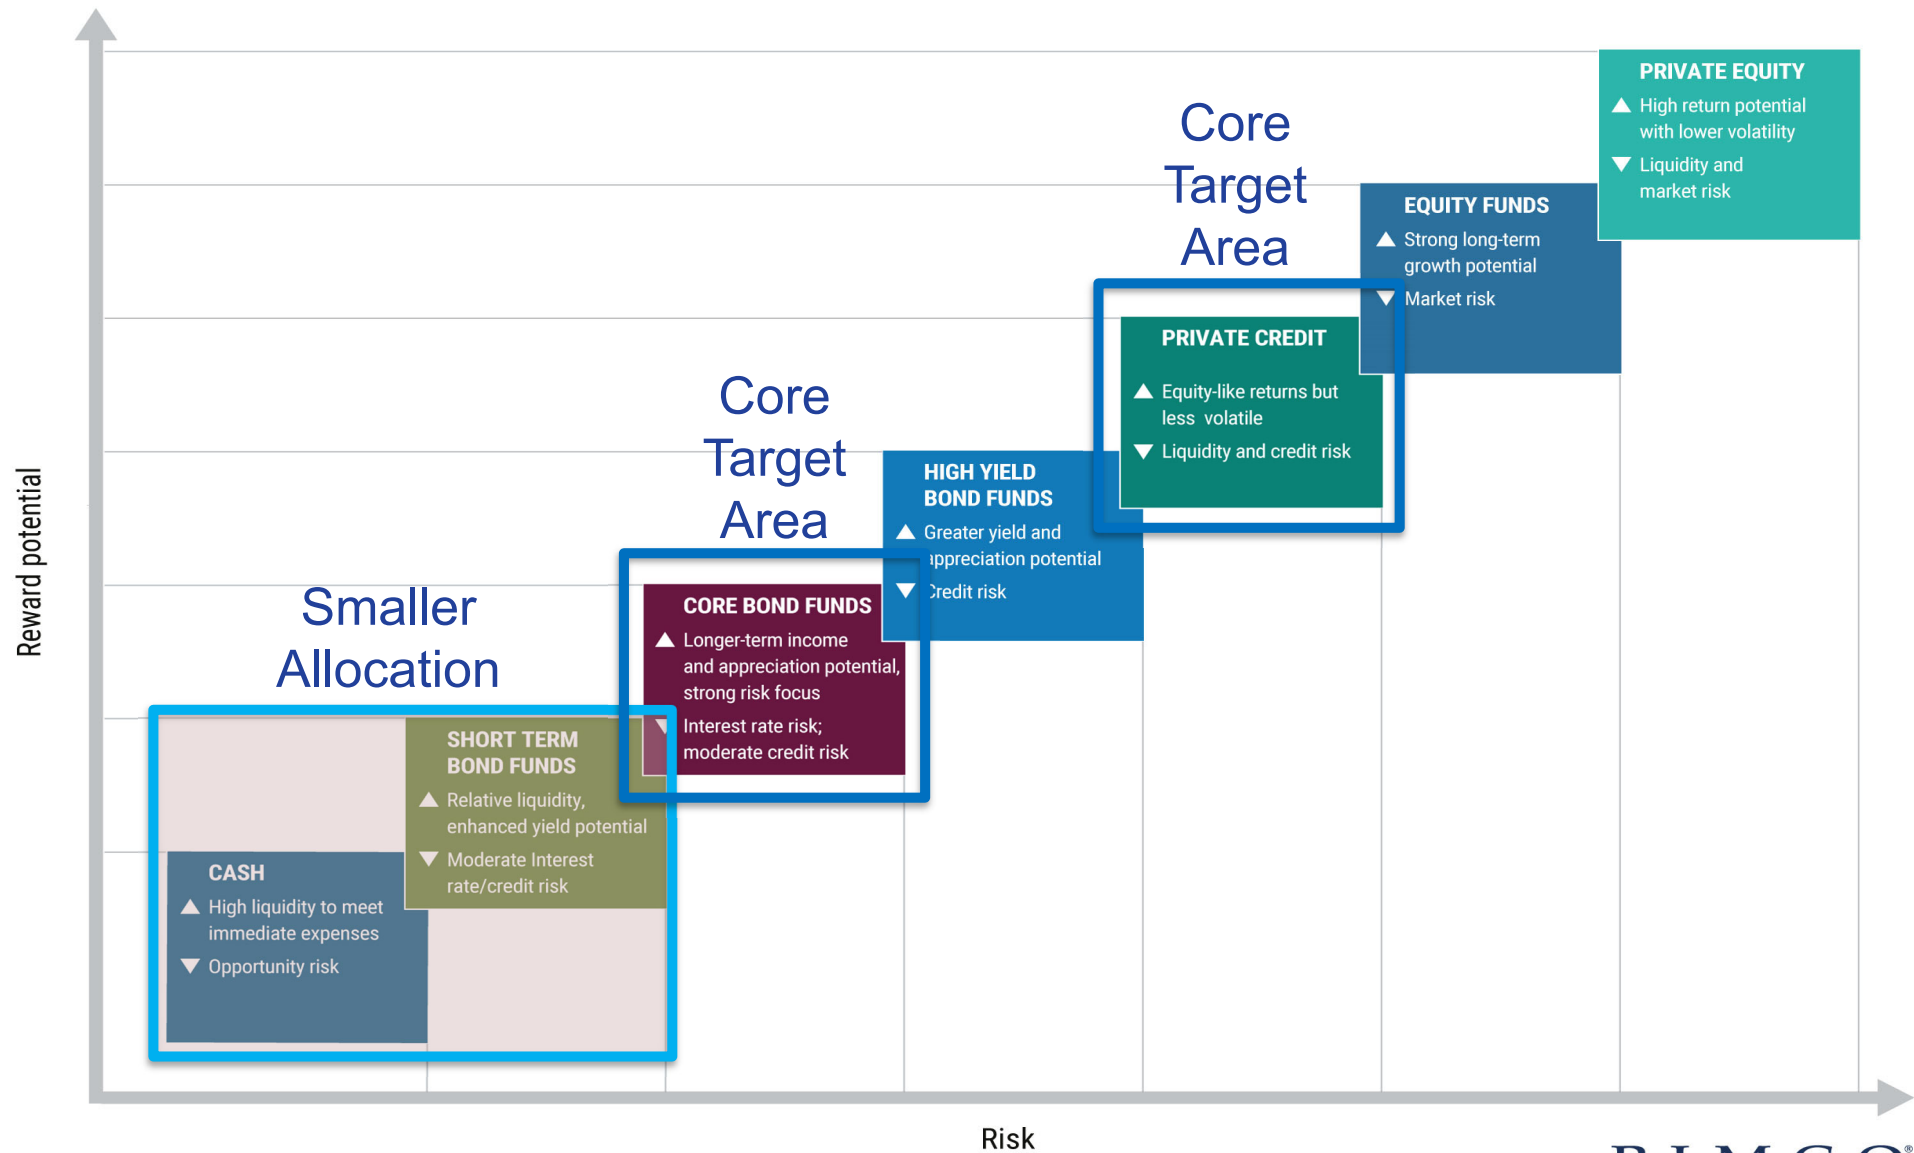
Reward potential

PRIVATE EQUITY
▲ High return potential with lower volatility
▼ Liquidity and market risk

Core Target Area

EQUITY FUNDS
▲ Strong long-term growth potential
▼ Market risk

PRIVATE CREDIT
▲ Equity-like returns but less volatile
▼ Liquidity and credit risk

Core Target Area

HIGH YIELD BOND FUNDS
▲ Greater yield and appreciation potential
▼ Credit risk

Smaller Allocation

CORE BOND FUNDS
▲ Longer-term income and appreciation potential, strong risk focus
▼ Interest rate risk; moderate credit risk

SHORT TERM BOND FUNDS
▲ Relative liquidity, enhanced yield potential
▼ Moderate Interest rate/credit risk

CASH
▲ High liquidity to meet immediate expenses
▼ Opportunity risk

Risk

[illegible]